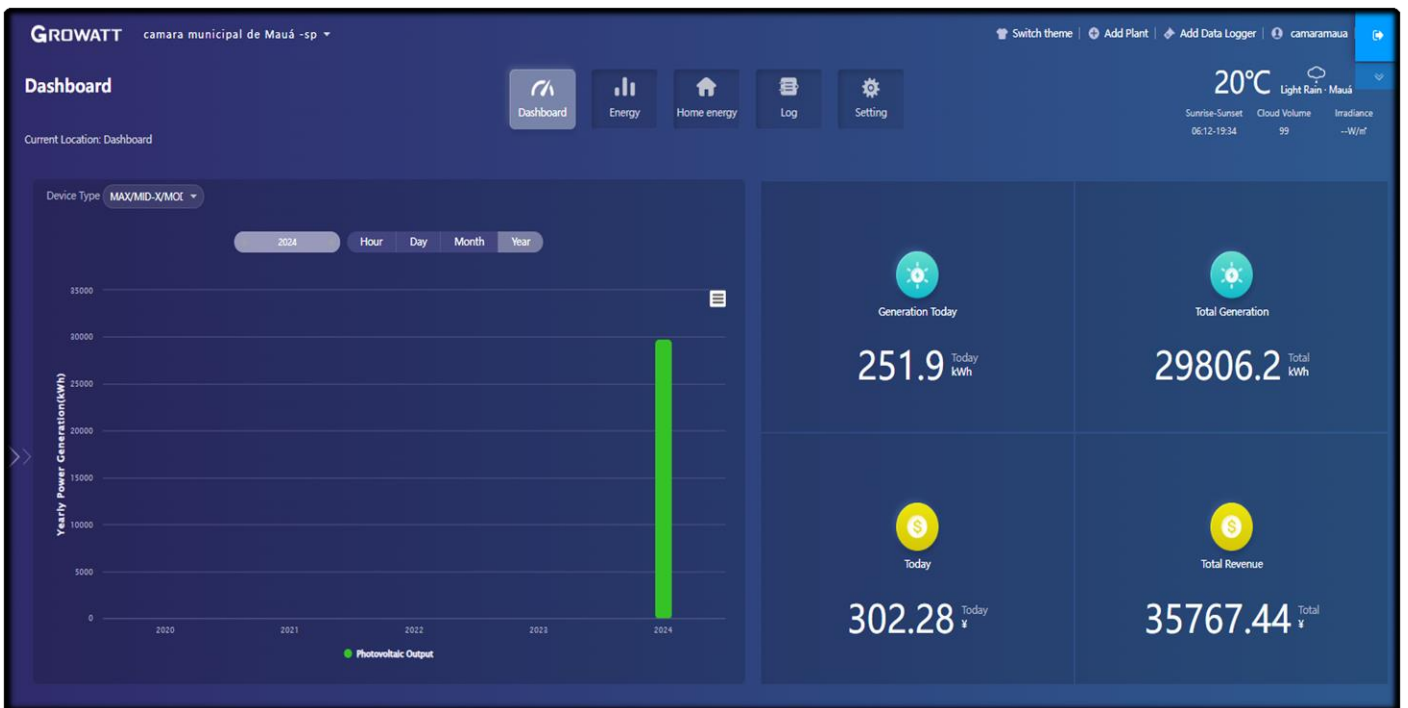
GROWATT camara municipal de Mauá -sp

Switch theme | Add Plant | Add Data Logger | camaramaua

Dashboard

Dashboard Energy Home energy Log Setting

20℃ Light Rain · Mauá

Sunrise-Sunset 06:12-19:34 Cloud Volume 99 Irradiance --W/㎡

Current Location: Dashboard

Device Type MAX/MID-X/MO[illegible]

2024 Hour Day Month Year

Yearly Power Generation(kWh)

35000
30000
25000
20000
15000
10000
5000
0

2020 2021 2022 2023 2024

Photovoltaic Output

Generation Today

251.9 Today kWh

Total Generation

29806.2 Total kWh

Today

302.28 Today ¥

Total Revenue

35767.44 Total ¥